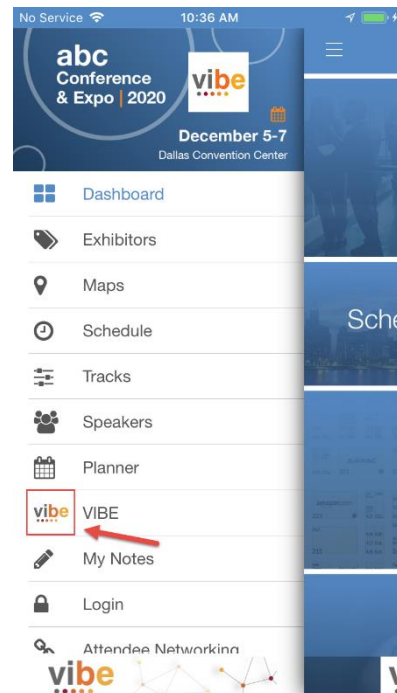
No Service 10:36 AM

abc Conference & Expo | 2020

vibe

December 5-7
Dallas Convention Center

Dashboard
Exhibitors
Maps
Schedule
Tracks
Speakers
Planner
vibe VIBE
My Notes
Login
Attendee Networking

Sche

vibe